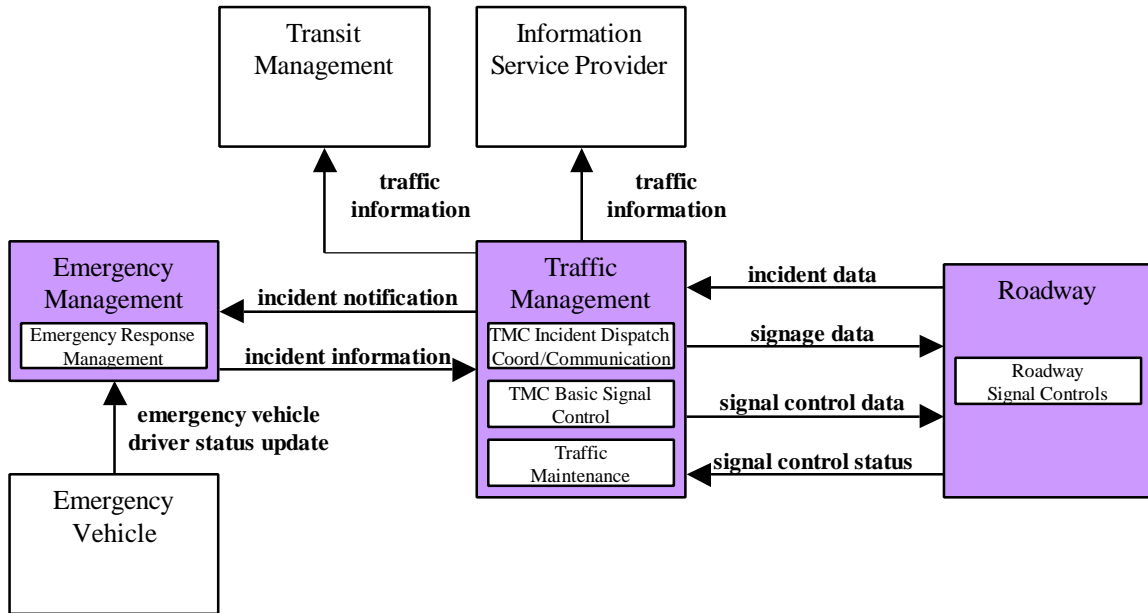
Transit Management

Information Service Provider

traffic information

traffic information

Emergency Management

Emergency Response Management

incident notification

incident information

Traffic Management

TMC Incident Dispatch Coord/Communication

TMC Basic Signal Control

Traffic Maintenance

incident data

signage data

signal control data

signal control status

Roadway

Roadway Signal Controls

emergency vehicle driver status update

Emergency Vehicle